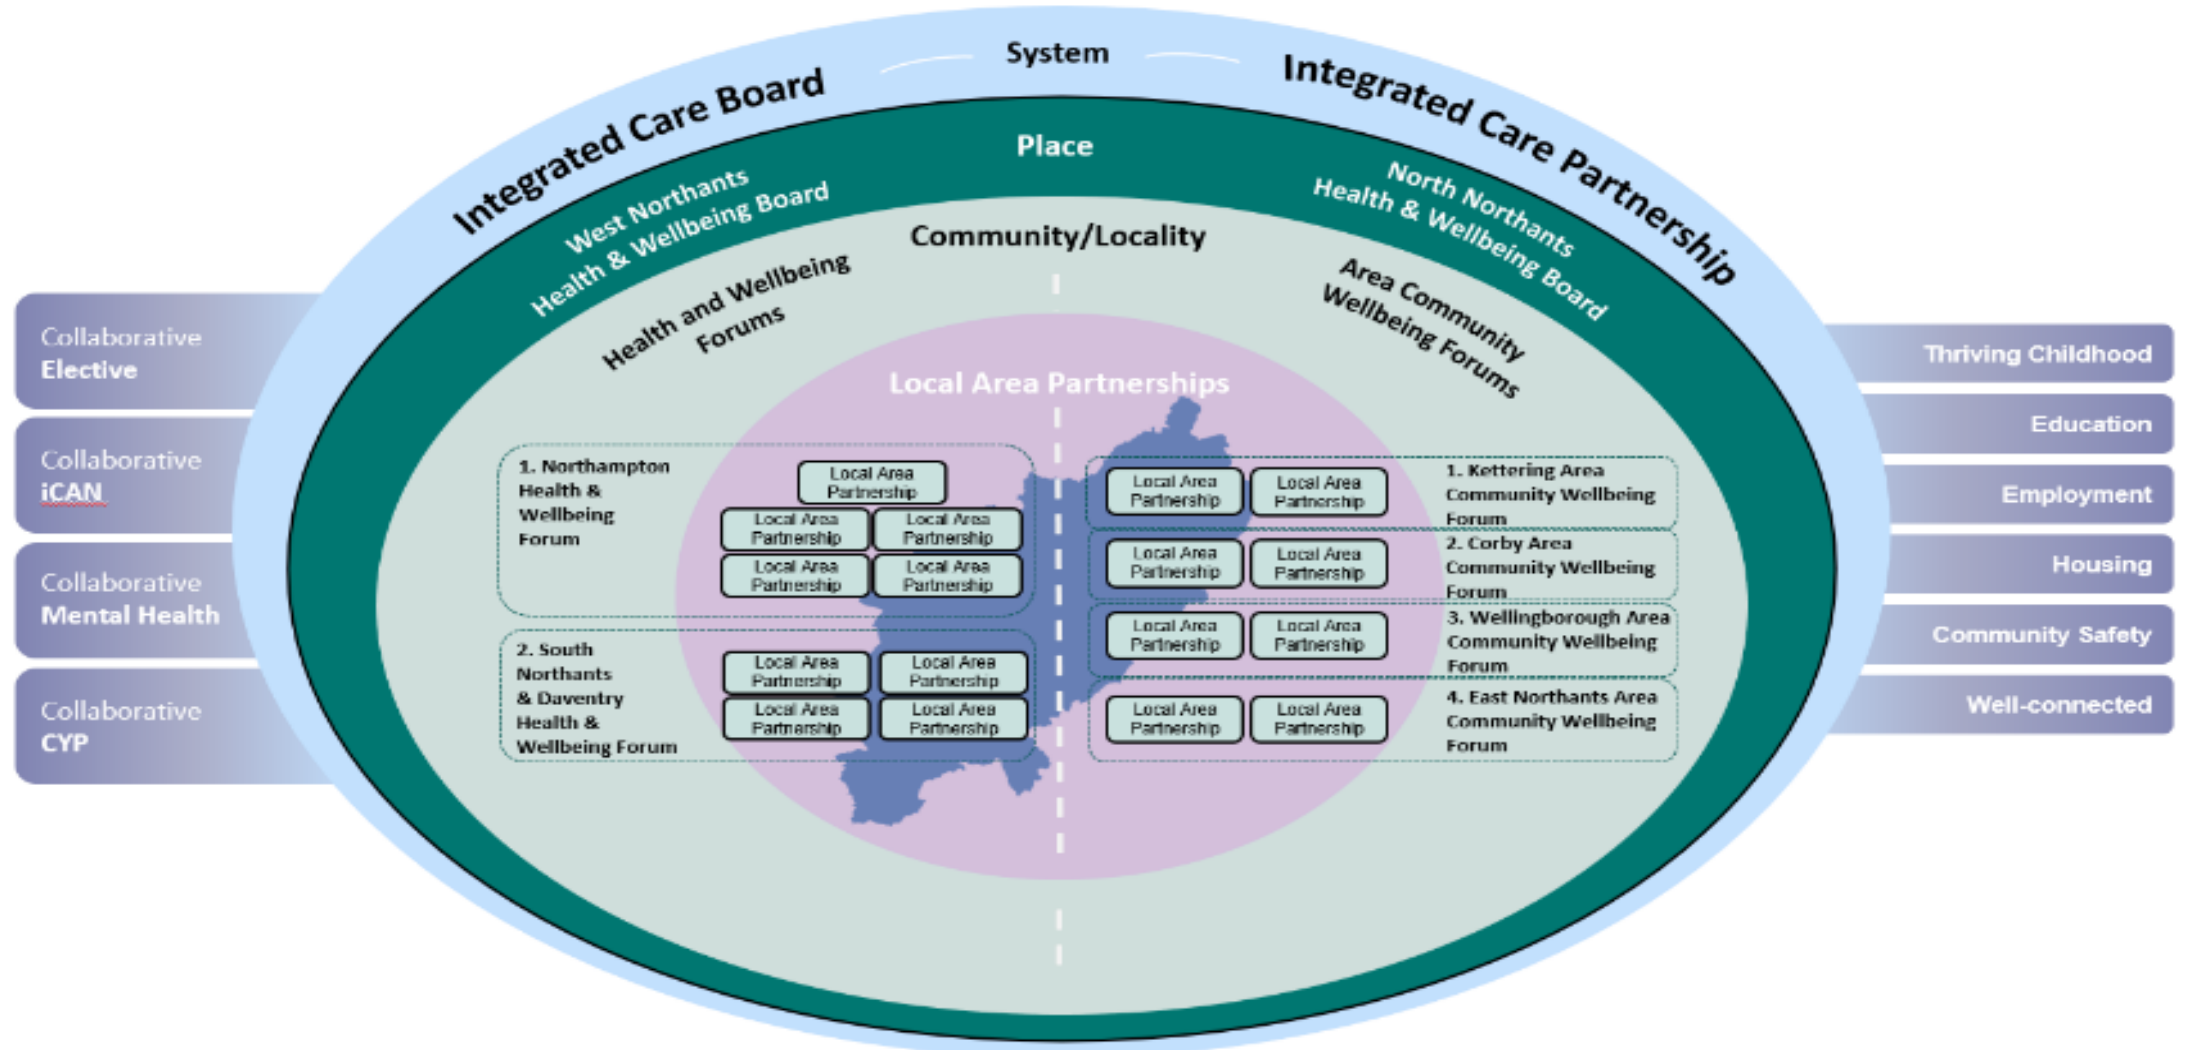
System

Integrated Care Board

Integrated Care Partnership

Place

West Northants Health & Wellbeing Board

North Northants Health & Wellbeing Board

Community/Locality

Health and Wellbeing Forums

Area Community Wellbeing Forums

Local Area Partnerships

Collaborative Elective

Collaborative iCAN

Collaborative Mental Health

Collaborative CYP

Thriving Childhood

Education

Employment

Housing

Community Safety

Well-connected

1. Northampton Health & Wellbeing Forum

Local Area Partnership

Local Area Partnership

Local Area Partnership

Local Area Partnership

Local Area Partnership

2. South Northants & Daventry Health & Wellbeing Forum

Local Area Partnership

Local Area Partnership

Local Area Partnership

Local Area Partnership

Local Area Partnership

Local Area Partnership

1. Kettering Area Community Wellbeing Forum

Local Area Partnership

Local Area Partnership

2. Corby Area Community Wellbeing Forum

Local Area Partnership

Local Area Partnership

3. Wellingborough Area Community Wellbeing Forum

Local Area Partnership

Local Area Partnership

4. East Northants Area Community Wellbeing Forum